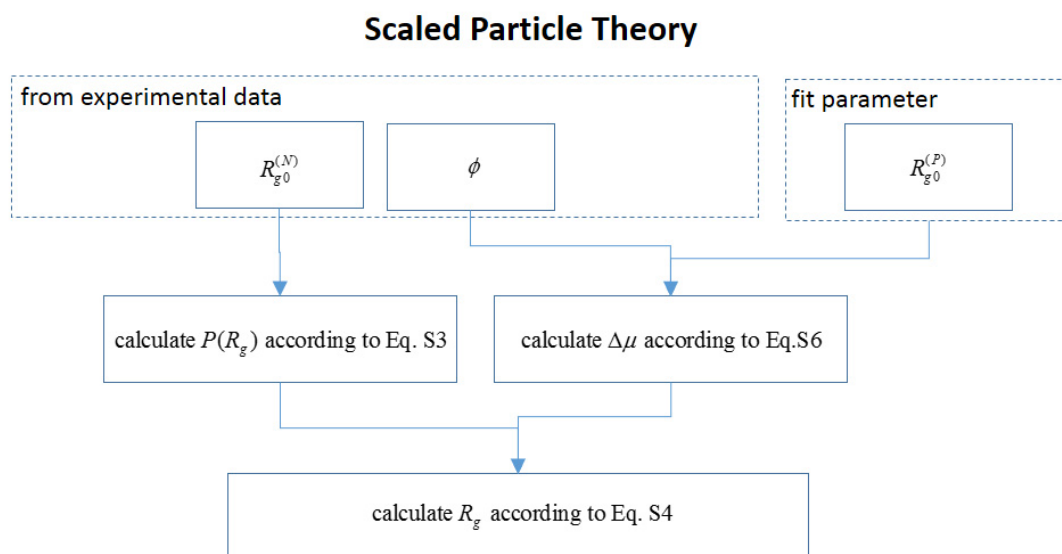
Scaled Particle Theory

from experimental data

$R_{g0}^{(N)}$

$\phi$

fit parameter

$R_{g0}^{(P)}$

calculate $P(R_g)$ according to Eq. S3

calculate $\Delta\mu$ according to Eq.S6

calculate $R_g$ according to Eq. S4